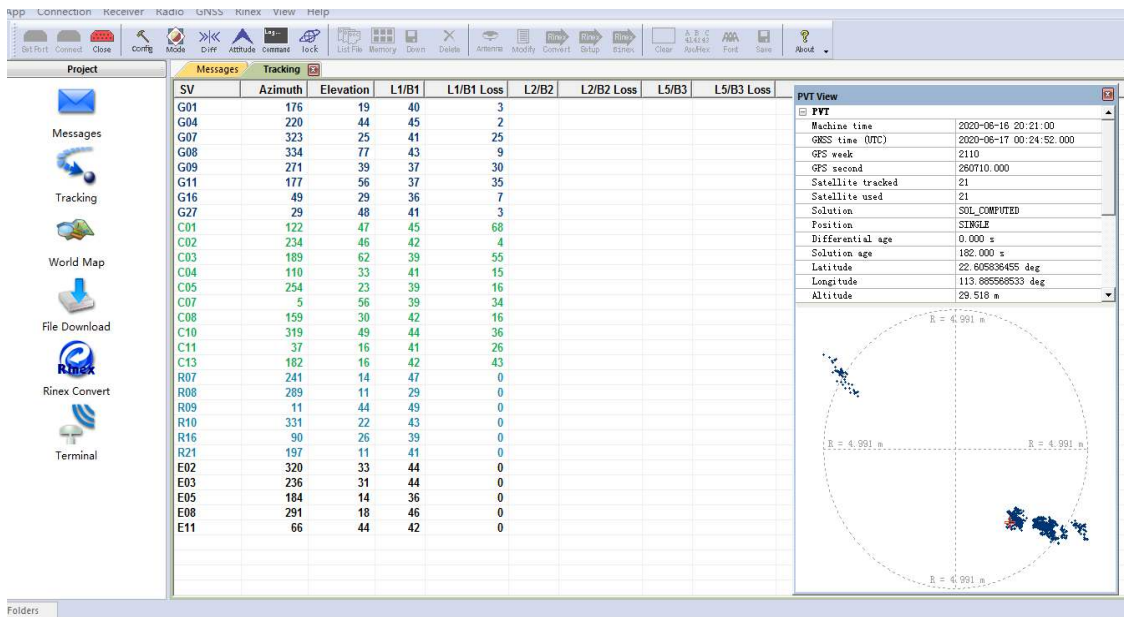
App Connection Receiver Radio GNSS Rinex View Help

Brt Port Connect Close Config Mode Diff Attitude Command lock List File Memory Down Delete Antenna Modify Convert Setup Rinex Clear Asc/Hex Font Save About

Project

Messages

Tracking

World Map

File Download

Rinex Convert

Terminal

Messages Tracking

| SV | Azimuth | Elevation | L1/B1 | L1/B1 Loss | L2/B2 | L2/B2 Loss | L5/B3 | L5/B3 Loss |
|---|---|---|---|---|---|---|---|---|
| G01 | 176 | 19 | 40 | 3 | | | | |
| G04 | 220 | 44 | 45 | 2 | | | | |
| G07 | 323 | 25 | 41 | 25 | | | | |
| G08 | 334 | 77 | 43 | 9 | | | | |
| G09 | 271 | 39 | 37 | 30 | | | | |
| G11 | 177 | 56 | 37 | 35 | | | | |
| G16 | 49 | 29 | 36 | 7 | | | | |
| G27 | 29 | 48 | 41 | 3 | | | | |
| C01 | 122 | 47 | 45 | 68 | | | | |
| C02 | 234 | 46 | 42 | 4 | | | | |
| C03 | 189 | 62 | 39 | 55 | | | | |
| C04 | 110 | 33 | 41 | 15 | | | | |
| C05 | 254 | 23 | 39 | 16 | | | | |
| C07 | 5 | 56 | 39 | 34 | | | | |
| C08 | 159 | 30 | 42 | 16 | | | | |
| C10 | 319 | 49 | 44 | 36 | | | | |
| C11 | 37 | 16 | 41 | 26 | | | | |
| C13 | 182 | 16 | 42 | 43 | | | | |
| R07 | 241 | 14 | 47 | 0 | | | | |
| R08 | 289 | 11 | 29 | 0 | | | | |
| R09 | 11 | 44 | 49 | 0 | | | | |
| R10 | 331 | 22 | 43 | 0 | | | | |
| R16 | 90 | 26 | 39 | 0 | | | | |
| R21 | 197 | 11 | 41 | 0 | | | | |
| E02 | 320 | 33 | 44 | 0 | | | | |
| E03 | 236 | 31 | 44 | 0 | | | | |
| E05 | 184 | 14 | 36 | 0 | | | | |
| E08 | 291 | 18 | 46 | 0 | | | | |
| E11 | 66 | 44 | 42 | 0 | | | | |

PVT View

PVT

| Machine time | 2020-06-16 20:21:00 |
|---|---|
| GNSS time (UTC) | 2020-06-17 00:24:52.000 |
| GPS week | 2110 |
| GPS second | 260710.000 |
| Satellite tracked | 21 |
| Satellite used | 21 |
| Solution | SOL_COMPUTED |
| Position | SINGLE |
| Differential age | 0.000 s |
| Solution age | 182.000 s |
| Latitude | 22.605836455 deg |
| Longitude | 113.885568533 deg |
| Altitude | 29.518 m |

R = 4.991 m
R = 4.991 m
R = 4.991 m
R = 4.991 m

Folders